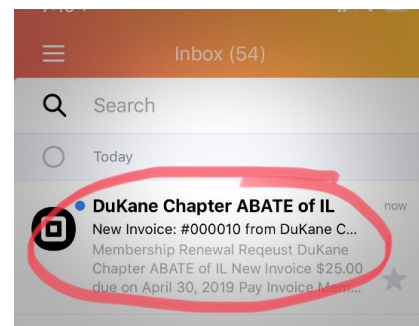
Inbox (54)

Search

Today

DuKane Chapter ABATE of IL
now
New Invoice: #000010 from DuKane C...
Membership Renewal Reqeust DuKane Chapter ABATE of IL New Invoice $25.00 due on April 30, 2019 Pay Invoice Mem...